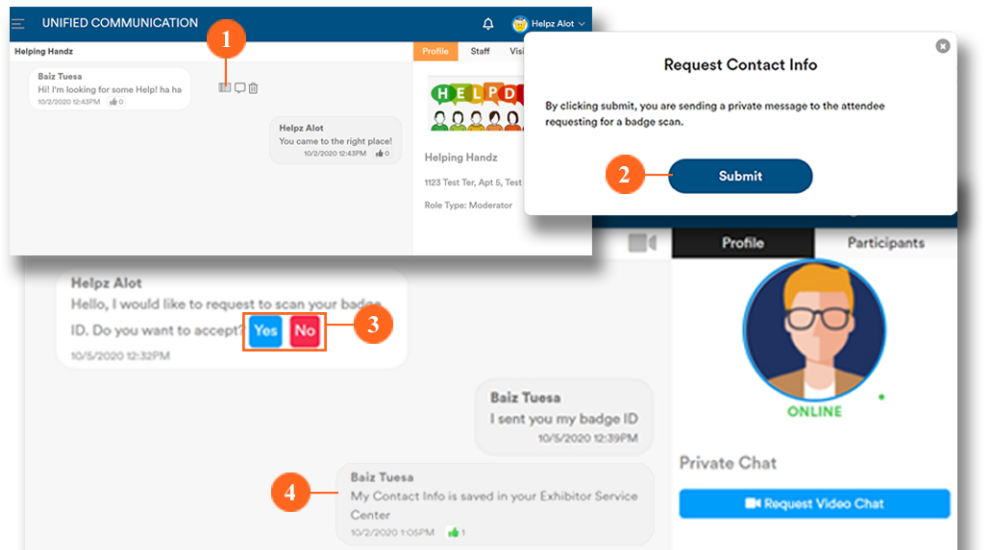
UNIFIED COMMUNICATION

Helpz Alot

Helping Handz

1

Baiz Tuesa
Hi! I'm looking for some Help! ha ha
10/2/2020 12:43PM 0

Helpz Alot
You came to the right place!
10/2/2020 12:43PM 0

Profile Staff Visi

H E L P D

Helping Handz

1123 Test Ter, Apt 5, Test

Role Type: Moderator

Request Contact Info

By clicking submit, you are sending a private message to the attendee requesting for a badge scan.

2

Submit

Profile Participants

Helpz Alot
Hello, I would like to request to scan your badge ID. Do you want to accept? Yes No
10/5/2020 12:32PM

3

ONLINE

Baiz Tuesa
I sent you my badge ID
10/5/2020 12:39PM

Private Chat

4

Baiz Tuesa
My Contact Info is saved in your Exhibitor Service Center
10/2/2020 1:05PM 1

Request Video Chat